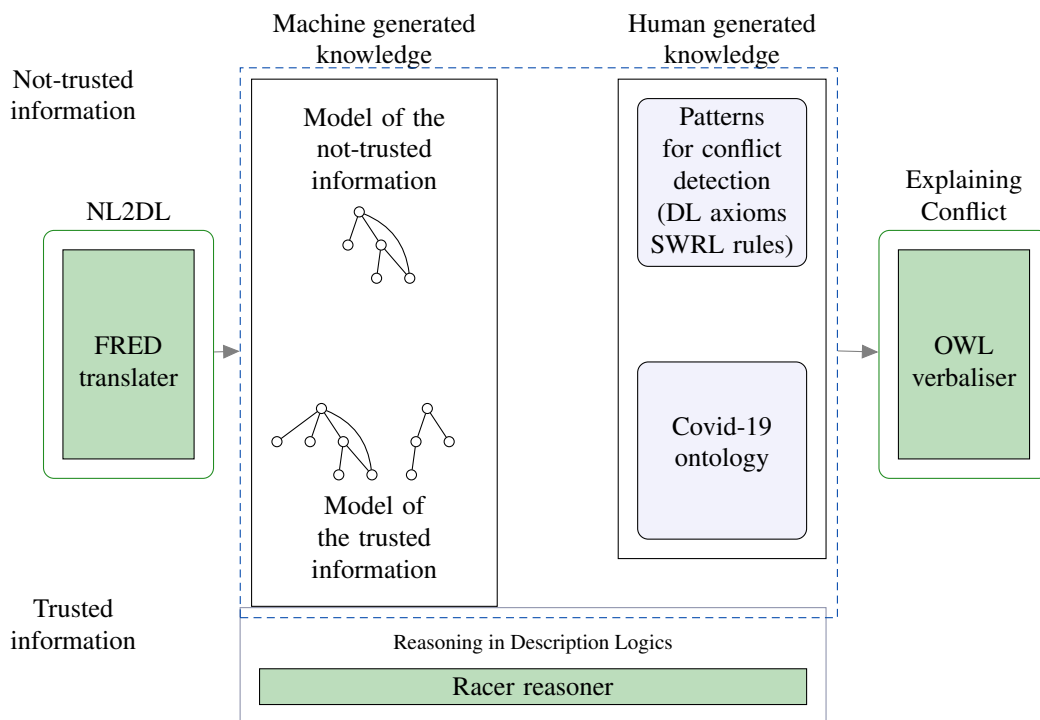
Machine generated knowledge

Human generated knowledge

Not-trusted information

Model of the not-trusted information

Patterns for conflict detection (DL axioms SWRL rules)

NL2DL

FRED translater

Explaining Conflict

OWL verbaliser

Covid-19 ontology

Model of the trusted information

Trusted information

Reasoning in Description Logics

Racer reasoner